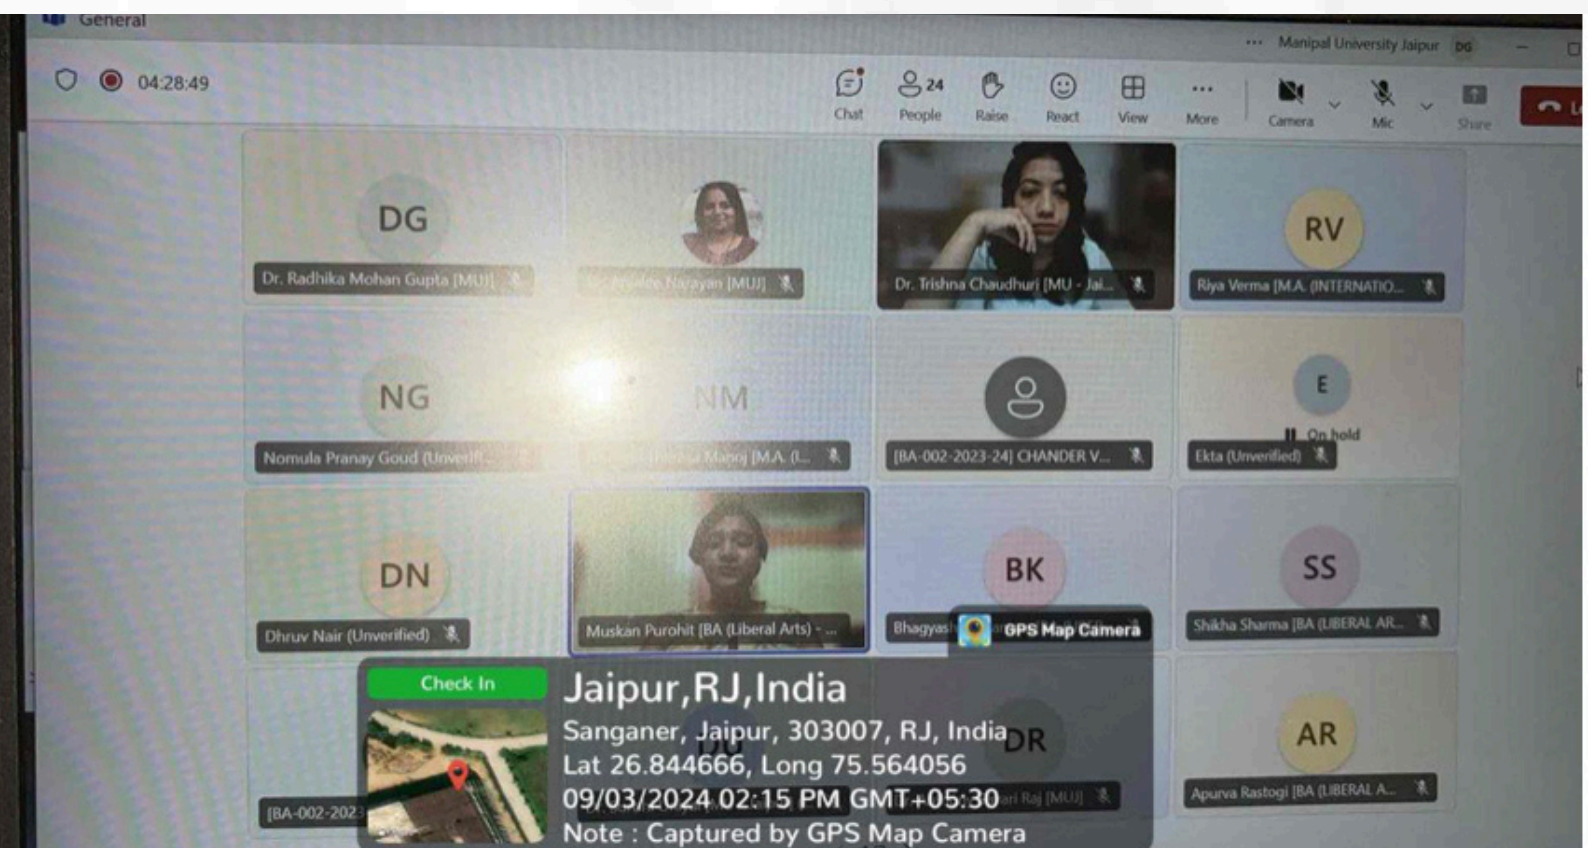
General

... Manipal University Jaipur DG

04:28:49

Chat
24 People
Raise
React
View
More
Camera
Mic
Share

DG
Dr. Radhika Mohan Gupta [MUJ]

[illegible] Narayan [MUJ]

Dr. Trishna Chaudhuri [MU - Jai...

RV
Riya Verma [M.A. (INTERNATIO...

NG
Nomula Pranay Goud (Unverif...

NM
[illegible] Manoj [M.A. (I...

[BA-002-2023-24] CHANDER V...

E
On hold
Ekta (Unverified)

DN
Dhruv Nair (Unverified)

Muskan Purohit [BA (Liberal Arts) - ...

BK
Bhagyas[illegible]

GPS Map Camera

SS
Shikha Sharma [BA (LIBERAL AR...

[BA-002-202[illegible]

DR
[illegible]ri Raj [MUJ]

AR
Apurva Rastogi [BA (LIBERAL A...

Check In

Jaipur,RJ,India
Sanganer, Jaipur, 303007, RJ, India
Lat 26.844666, Long 75.564056
09/03/2024 02:15 PM GMT+05:30
Note : Captured by GPS Map Camera